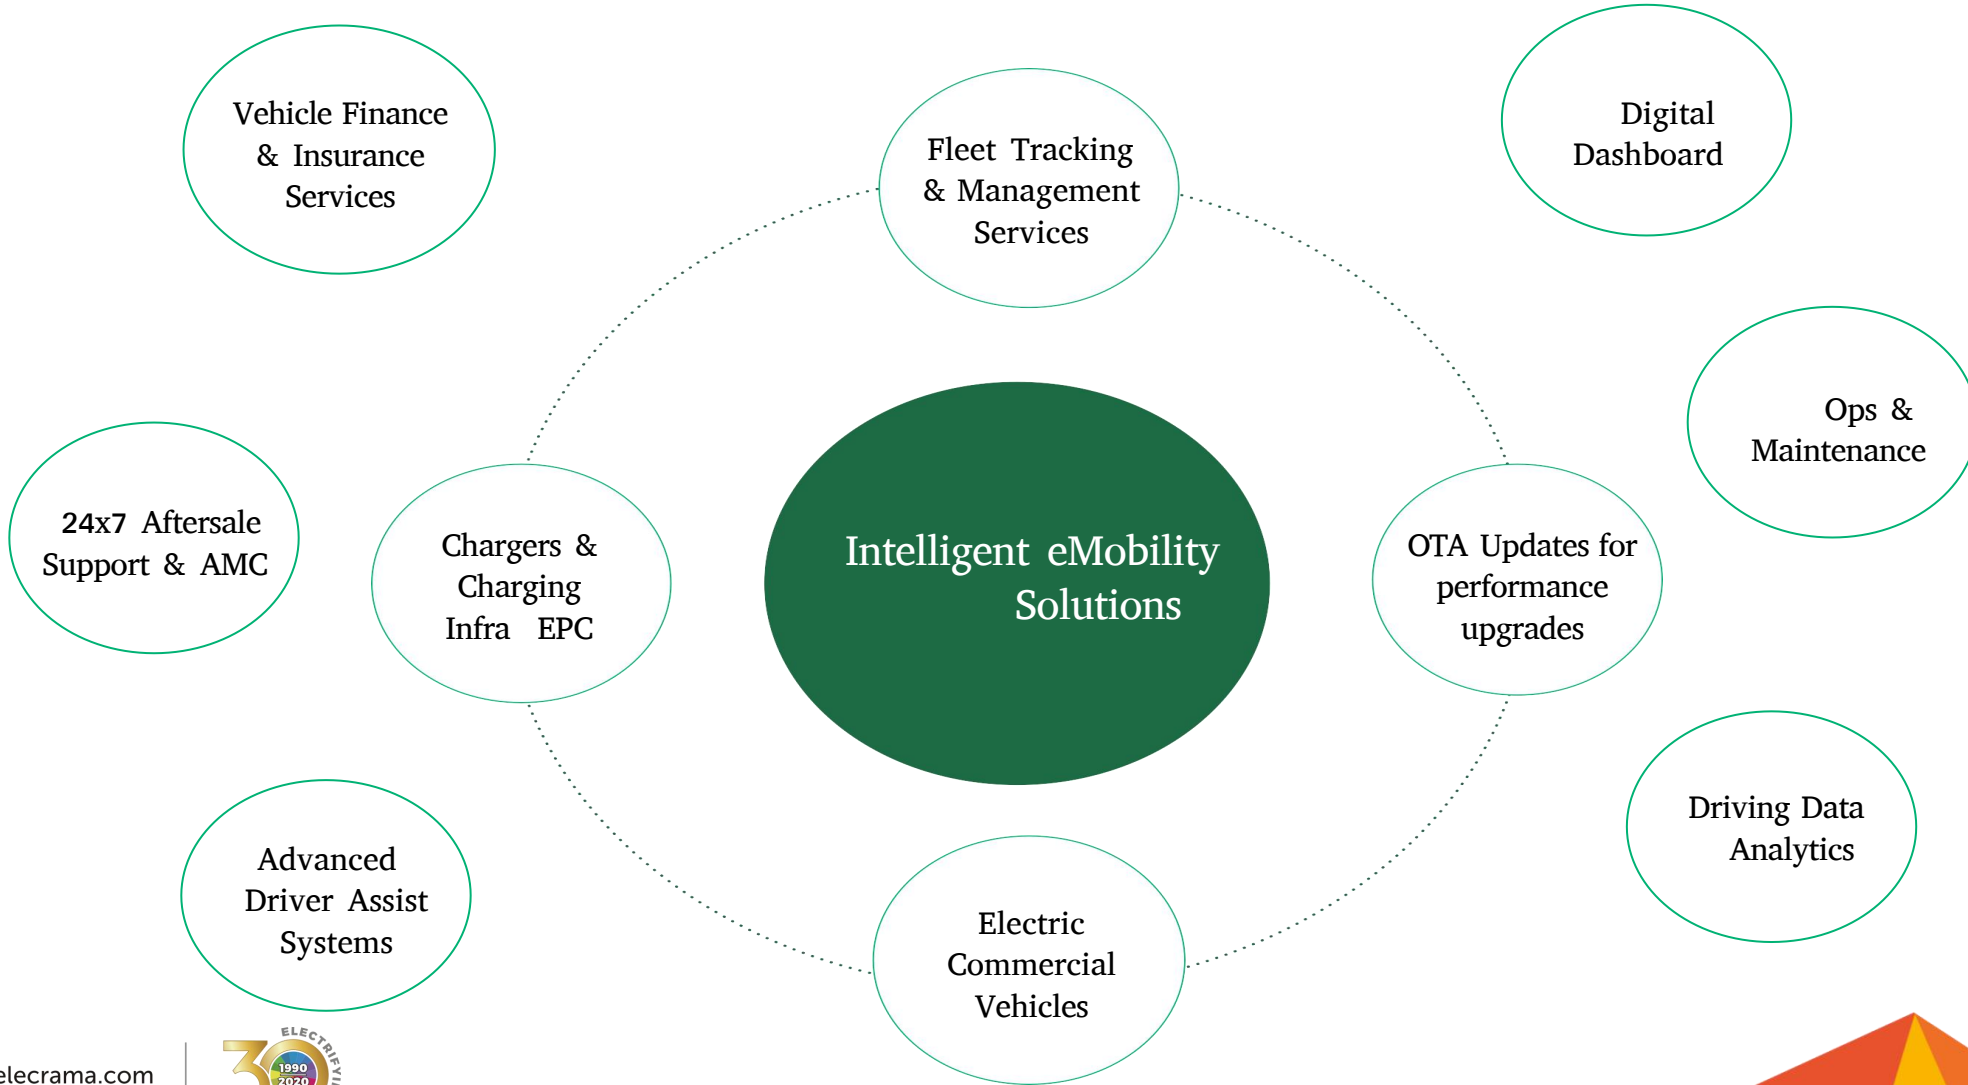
Vehicle Finance & Insurance Services

Fleet Tracking & Management Services

Digital Dashboard

Ops & Maintenance

24x7 Aftersale Support & AMC

Chargers & Charging Infra EPC

Intelligent eMobility Solutions

OTA Updates for performance upgrades

Driving Data Analytics

Advanced Driver Assist Systems

Electric Commercial Vehicles

elecrama.com

ELECTRIFYI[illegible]

1990 2020